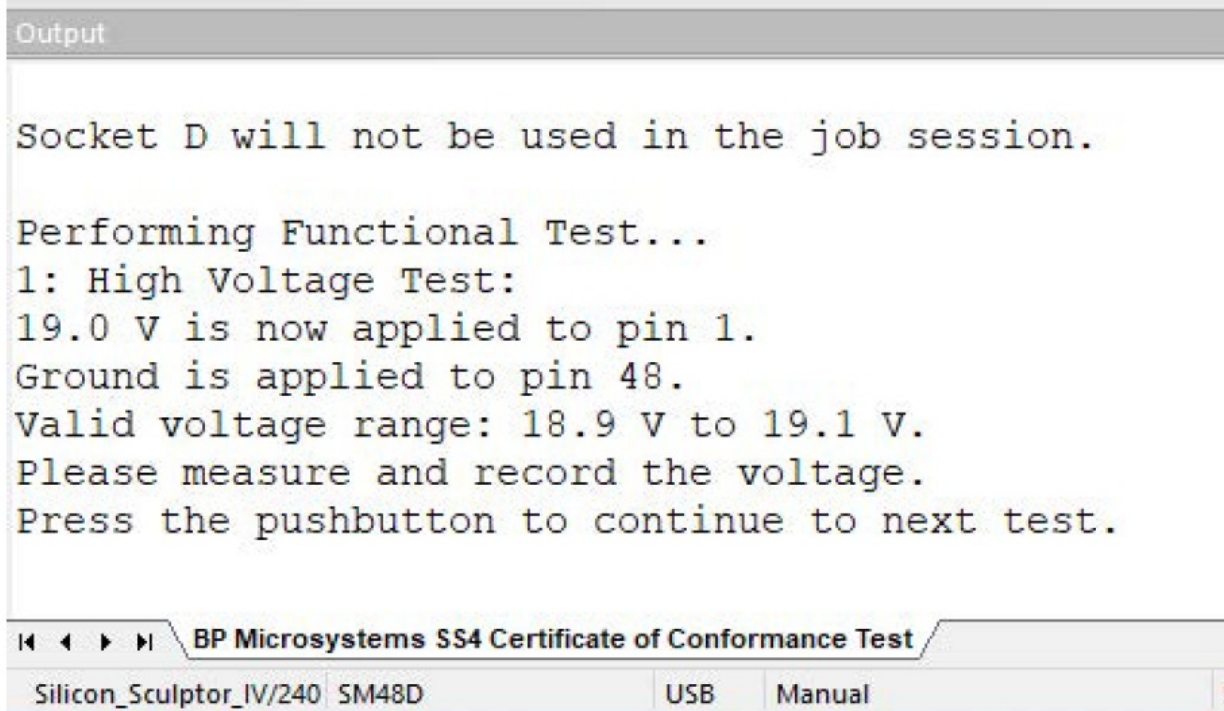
Output

Socket D will not be used in the job session.

Performing Functional Test...
1: High Voltage Test:
19.0 V is now applied to pin 1.
Ground is applied to pin 48.
Valid voltage range: 18.9 V to 19.1 V.
Please measure and record the voltage.
Press the pushbutton to continue to next test.

BP Microsystems SS4 Certificate of Conformance Test

Silicon_Sculptor_IV/240 SM48D USB Manual